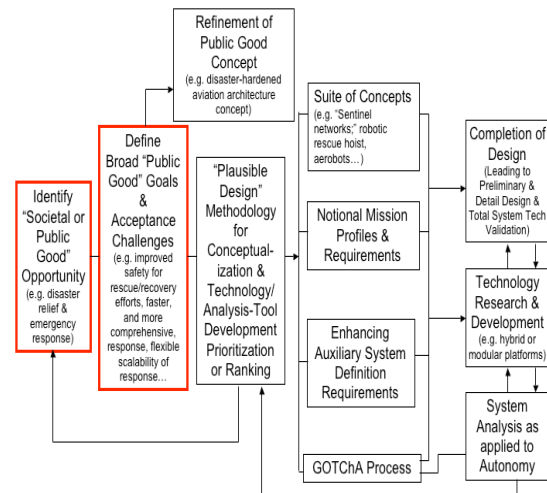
Identify "Societal or Public Good" Opportunity
(e.g. disaster relief & emergency response)

Define Broad "Public Good" Goals & Acceptance Challenges
(e.g. improved safety for rescue/recovery efforts, faster, and more comprehensive, response, flexible scalability of response…

Refinement of Public Good Concept
(e.g. disaster-hardened aviation architecture concept)

"Plausible Design" Methodology for Conceptualization & Technology/ Analysis-Tool Development Prioritization or Ranking

Suite of Concepts
(e.g. "Sentinel networks;" robotic rescue hoist, aerobots…)

Notional Mission Profiles & Requirements

Enhancing Auxiliary System Definition Requirements

GOTChA Process

Completion of Design
(Leading to Preliminary & Detail Design & Total System Tech Validation)

Technology Research & Development
(e.g. hybrid or modular platforms)

System Analysis as applied to Autonomy